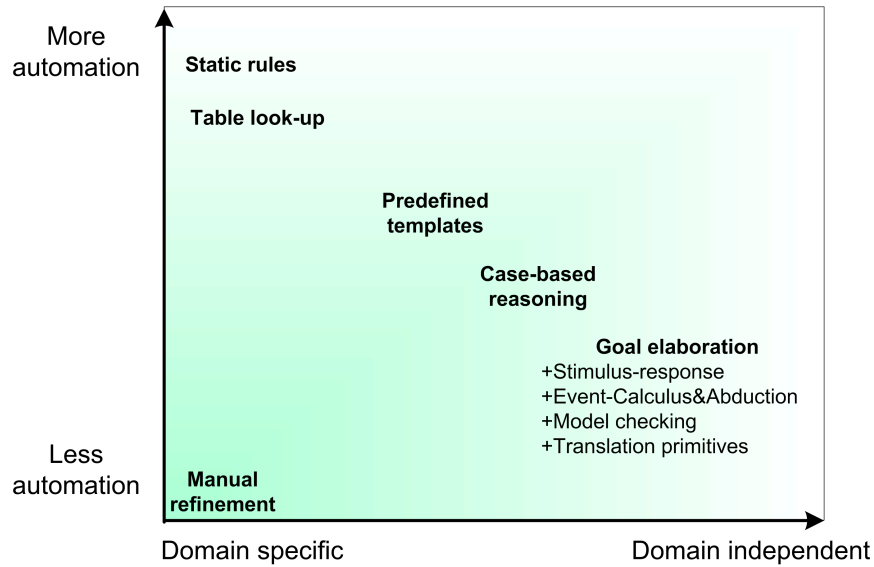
More automation

Static rules

Table look-up

Predefined templates

Case-based reasoning

Goal elaboration
+Stimulus-response
+Event-Calculus&Abduction
+Model checking
+Translation primitives

Less automation

Manual refinement

Domain specific

Domain independent